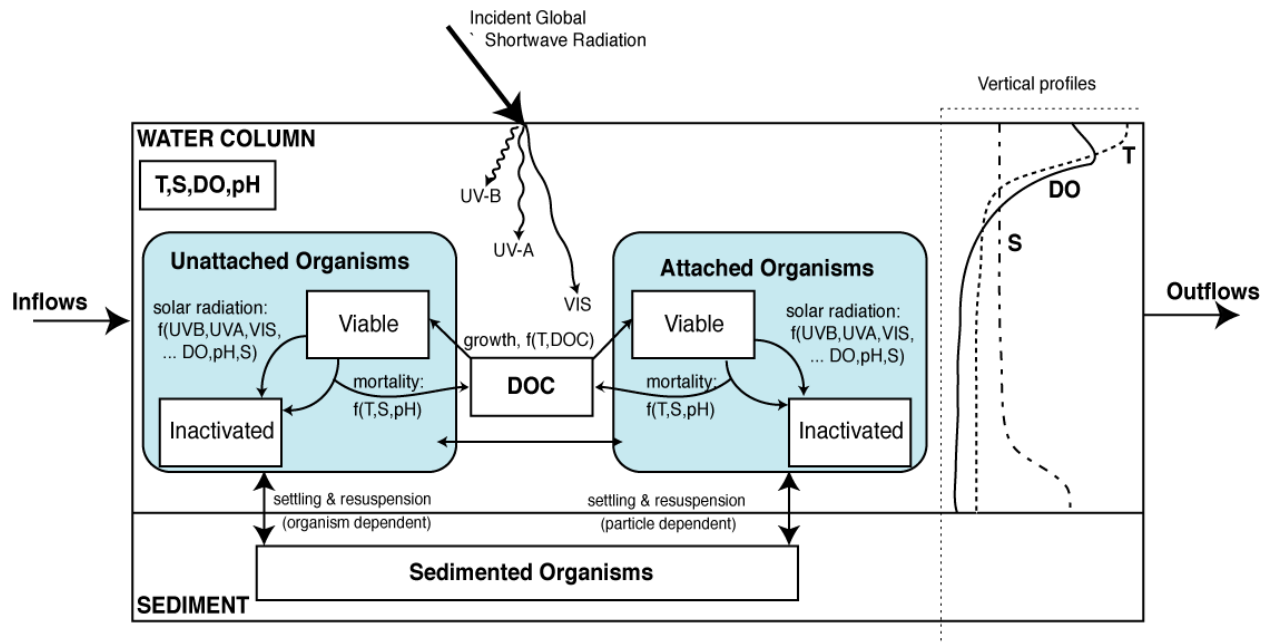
Incident Global
` Shortwave Radiation

Vertical profiles

WATER COLUMN

T,S,DO,pH

UV-B

UV-A

VIS

T

DO

S

Unattached Organisms

Attached Organisms

Inflows

Outflows

solar radiation: f(UVB,UVA,VIS, ... DO,pH,S)

Viable

growth, f(T,DOC)

Viable

solar radiation: f(UVB,UVA,VIS, ... DO,pH,S)

mortality: f(T,S,pH)

DOC

mortality: f(T,S,pH)

Inactivated

Inactivated

settling & resuspension (organism dependent)

settling & resuspension (particle dependent)

Sedimented Organisms

SEDIMENT